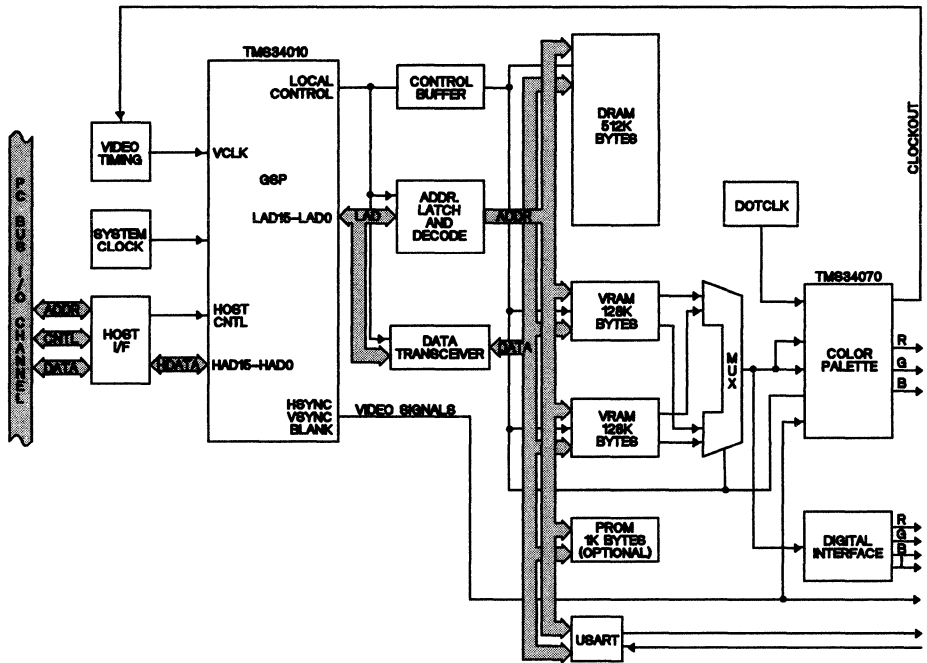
PC BUS I/O CHANNEL

ADDR

CNTL

DATA

VIDEO TIMING

SYSTEM CLOCK

HOST I/F

DATA

TMS34010

VCLK

GSP

LAD15–LAD0

HOST CNTL

HAD15–HAD0

LOCAL CONTROL

HSYNC VSYNC BLANK

VIDEO SIGNALS

CONTROL BUFFER

LAD

ADDR. LATCH AND DECODE

ADDR

DATA TRANSCEIVER

DATA

DRAM 512K BYTES

VRAM 128K BYTES

VRAM 128K BYTES

PROM 1K BYTES (OPTIONAL)

USART

MUX

DOTCLK

CLOCKOUT

TMS34070

COLOR PALETTE

R

G

B

DIGITAL INTERFACE

R

G

B

I